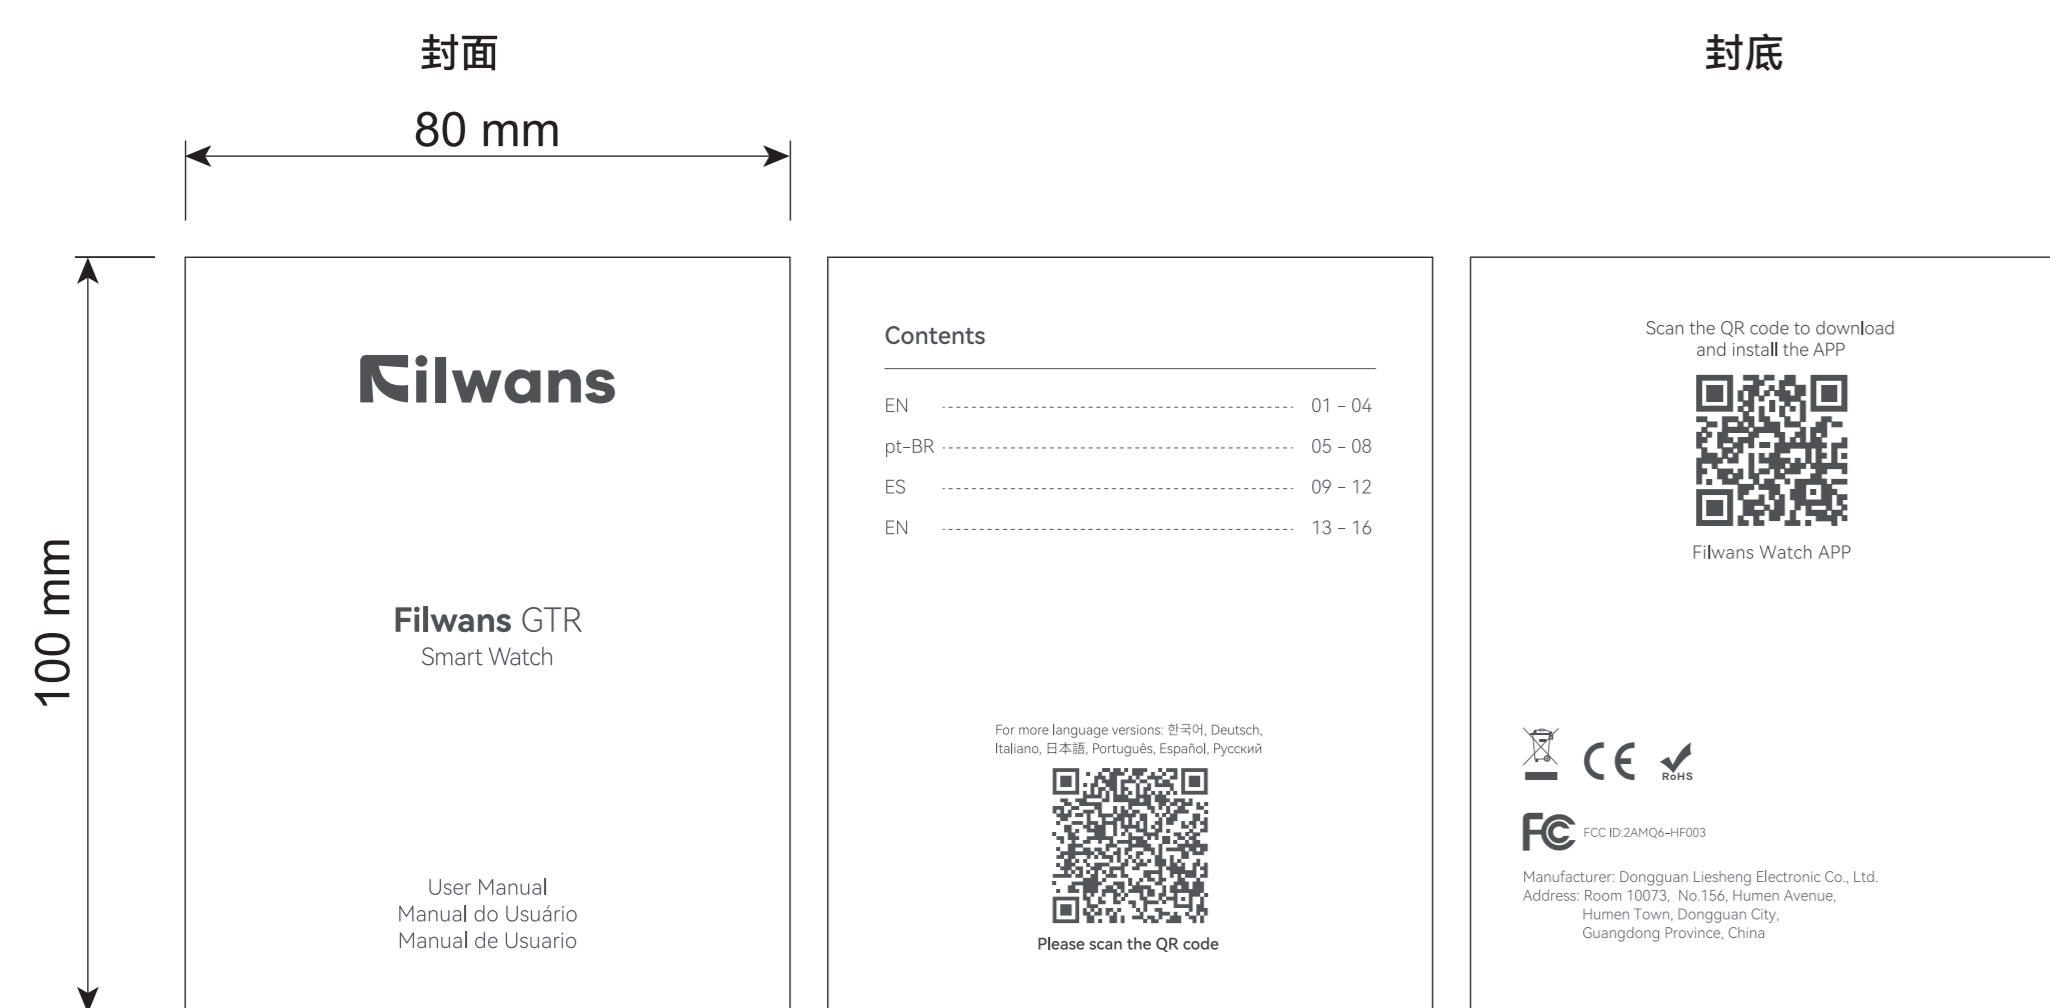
封面

封底

80 mm

100 mm

Filwans

Filwans GTR
Smart Watch

User Manual
Manual do Usuário
Manual de Usuario

Contents

| | |
|---|---|
| EN | 01 – 04 |
| pt-BR | 05 – 08 |
| ES | 09 – 12 |
| EN | 13 – 16 |

For more language versions: 한국어, Deutsch, Italiano, 日本語, Português, Español, Русский

Please scan the QR code

Scan the QR code to download and install the APP

Filwans Watch APP

CE RoHS

FC FCC ID:2AMQ6-HF003

Manufacturer: Dongguan Liesheng Electronic Co., Ltd.
Address: Room 10073, No.156, Humen Avenue, Humen Town, Dongguan City, Guangdong Province, China